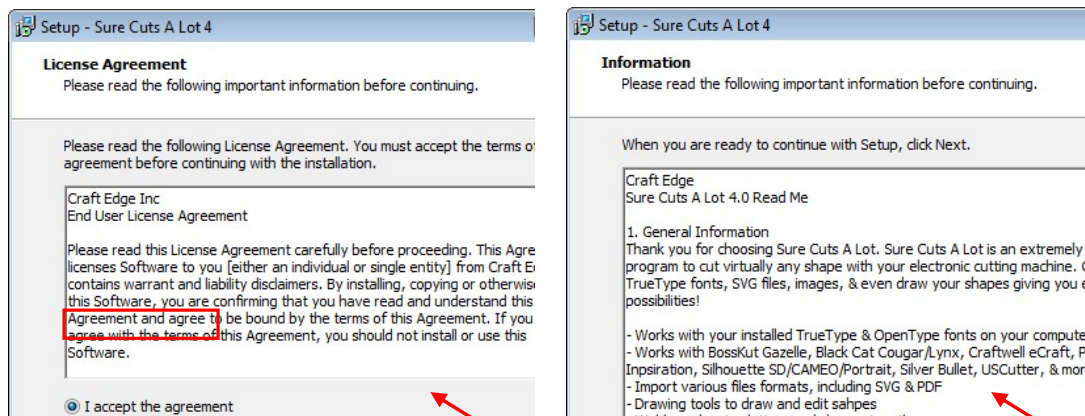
Setup - Sure Cuts A Lot 4

License Agreement
Please read the following important information before continuing.

Please read the following License Agreement. You must accept the terms of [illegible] agreement before continuing with the installation.

Craft Edge Inc
End User License Agreement

Please read this License Agreement carefully before proceeding. This Agre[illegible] licenses Software to you [either an individual or single entity] from Craft E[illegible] contains warrant and liability disclaimers. By installing, copying or otherwise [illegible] this Software, you are confirming that you have read and understand this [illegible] Agreement and agree to be bound by the terms of this Agreement. If you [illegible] agree with the terms of this Agreement, you should not install or use this Software.

I accept the agreement

Setup - Sure Cuts A Lot 4

Information
Please read the following important information before continuing.

When you are ready to continue with Setup, click Next.

Craft Edge
Sure Cuts A Lot 4.0 Read Me

1. General Information
Thank you for choosing Sure Cuts A Lot. Sure Cuts A Lot is an extremely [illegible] program to cut virtually any shape with your electronic cutting machine. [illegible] TrueType fonts, SVG files, images, & even draw your shapes giving you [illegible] possibilities!

- Works with your installed TrueType & OpenType fonts on your compute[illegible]
- Works with BossKut Gazelle, Black Cat Cougar/Lynx, Craftwell eCraft, P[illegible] Inpsiration, Silhouette SD/CAMEO/Portrait, Silver Bullet, USCutter, & mor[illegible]
- Import various files formats, including SVG & PDF
- Drawing tools to draw and edit sahpes